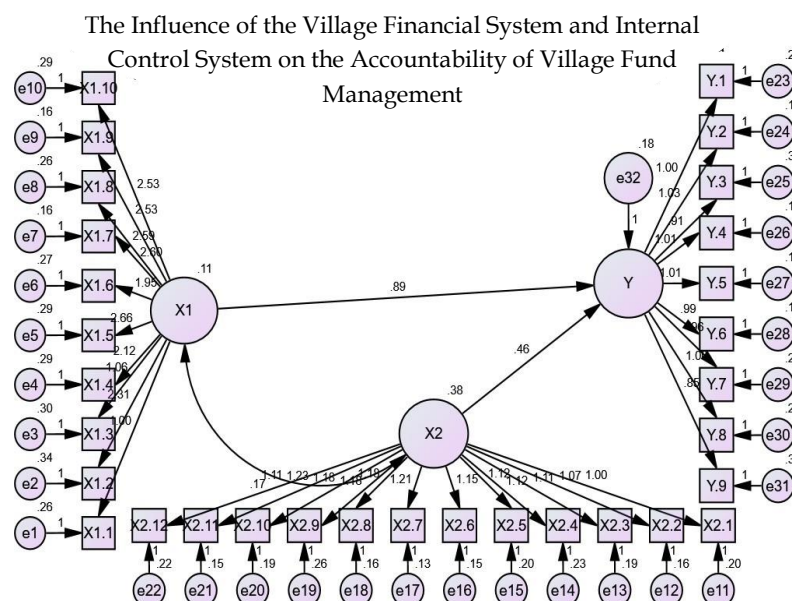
The Influence of the Village Financial System and Internal Control System on the Accountability of Village Fund Management

.29 e10 1 X1.10
.16 e9 1 X1.9
.26 e8 1 X1.8
.16 e7 1 X1.7
.27 e6 1 X1.6
.29 e5 1 X1.5
.29 e4 1 X1.4
.30 e3 1 X1.3
.34 e2 1 X1.2
.26 e1 1 X1.1

2.53
2.53
2.59
2.60
1.95
2.66
2.12
1.06
2.31
1.00

.11
X1

.89

.46

.18
e32
1
Y

1.00
1.03
.91
1.01
1.01
.99
.96
1.04
.85

Y.1 e23
Y.2 e24
Y.3 e25
Y.4 e26
Y.5 e27
Y.6 e28
Y.7 e29
Y.8 e30
Y.9 e31

.38
X2

.17 1.11 1.23 1.18 1.18 1.16 1.21 1.15 1.12 1.12 1.11 1.07 1.00

X2.12 X2.11 X2.10 X2.9 X2.8 X2.7 X2.6 X2.5 X2.4 X2.3 X2.2 X2.1
1 .22 1 .15 1 .19 1 .26 1 .16 1 .13 1 .15 1 .20 1 .23 1 .19 1 .16 1 .20
e22 e21 e20 e19 e18 e17 e16 e15 e14 e13 e12 e11